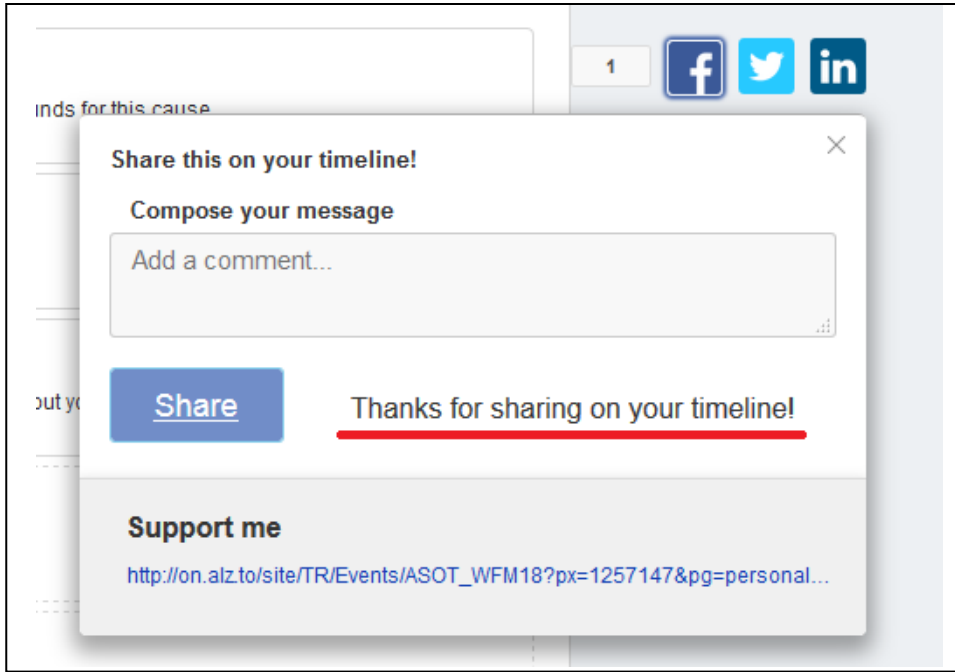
unds for this cause

1

Share this on your timeline!

Compose your message

Add a comment...

out y

Share

Thanks for sharing on your timeline!

Support me

http://on.alz.to/site/TR/Events/ASOT_WFM18?px=1257147&pg=personal...